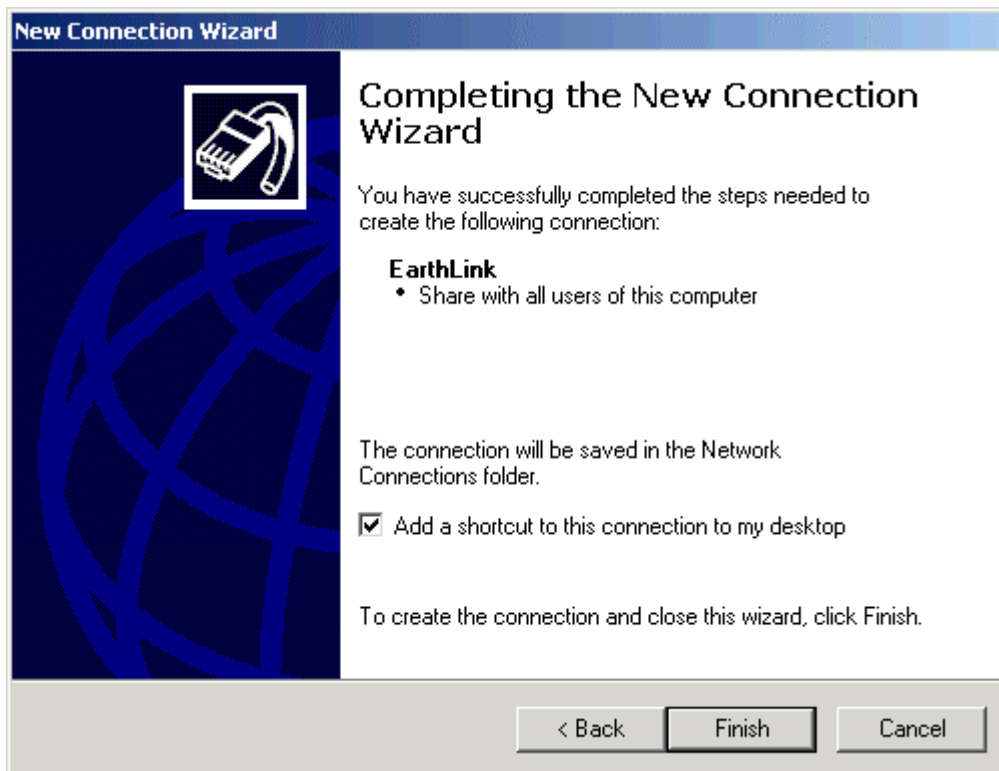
New Connection Wizard

Completing the New Connection Wizard

You have successfully completed the steps needed to create the following connection:

EarthLink
• Share with all users of this computer

The connection will be saved in the Network Connections folder.

☑ Add a shortcut to this connection to my desktop

To create the connection and close this wizard, click Finish.

< Back | Finish | Cancel